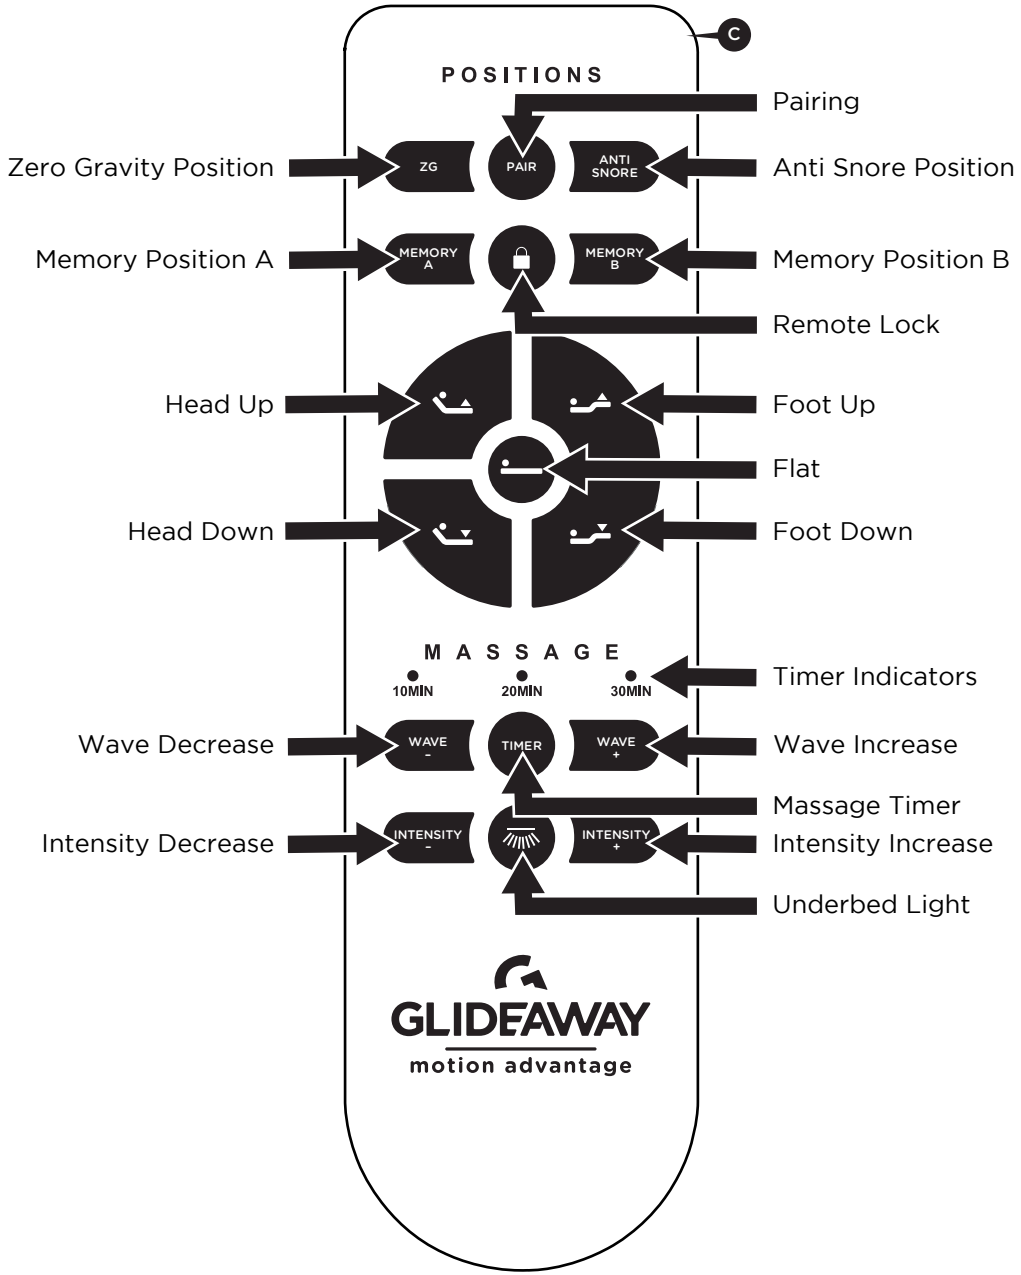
C

POSITIONS

Pairing

Zero Gravity Position
ZG
PAIR
ANTI SNORE
Anti Snore Position

Memory Position A
MEMORY A
MEMORY B
Memory Position B

Remote Lock

Head Up
Foot Up

Flat

Head Down
Foot Down

MASSAGE

10MIN
20MIN
30MIN
Timer Indicators

Wave Decrease
WAVE -
TIMER
WAVE +
Wave Increase

Massage Timer

Intensity Decrease
INTENSITY -
INTENSITY +
Intensity Increase

Underbed Light

GLIDEAWAY
motion advantage